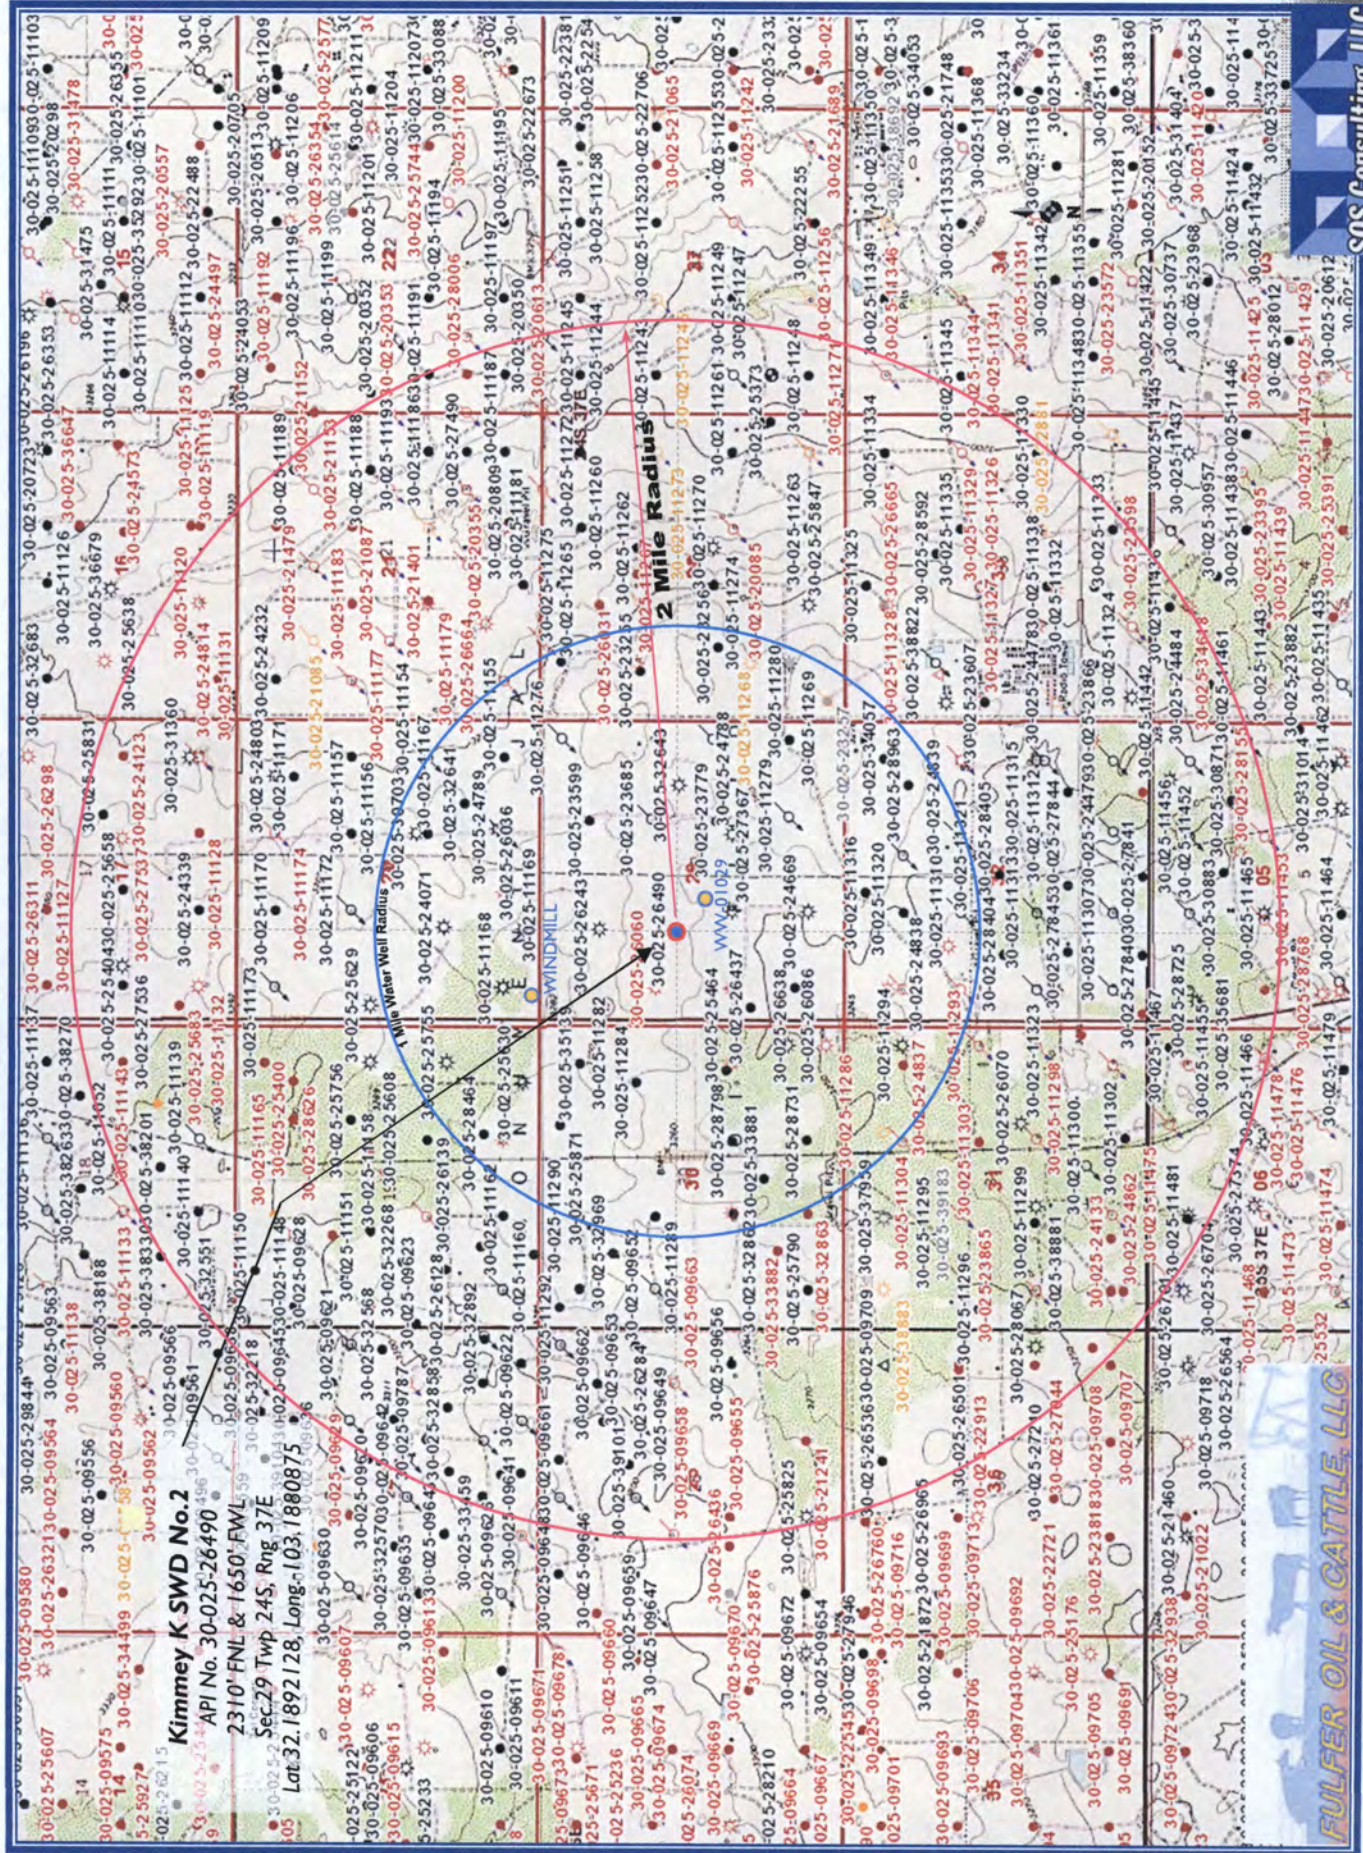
Kimmey K SWD No.2
API No. 30-025-26490
2310' FNL & 1650' FWL
Sec.29 Twp 24S, Rng 37E
Lat 32.1892128, Long -103.1880875

2 Mile Radius

1 Mile Water Well Radius

WINDMILL

30-025-26490

FULFER OIL & CATTLE, LLC

SOS Consulting

30-025-09580
30-025-26321
30-025-09564
30-025-09556
30-025-29844
30-025-11138
30-025-38188
30-025-11137
30-025-38270
30-025-26311
30-025-11127
30-025-26298
30-025-25831
30-025-32683
30-025-11126
30-025-36679
30-025-36647
30-025-31475
30-025-11110
30-025-26557
30-025-24497
30-025-24814
30-025-11131
30-025-11120
30-025-25638
30-025-11111
30-025-22488
30-025-20705
30-025-20513
30-025-11209
30-025-31478
30-025-26353
30-025-26196
30-025-11101
30-025-21065
30-025-11242
30-025-22706
30-025-22254
30-025-22381
30-025-21689
30-025-11256
30-025-11247
30-025-11249
30-025-11245
30-025-11244
30-025-11243
30-025-11261
30-025-25373
30-025-11248
30-025-11263
30-025-25847
30-025-11270
30-025-11273
30-025-11262
30-025-11260
30-025-11265
30-025-11275
30-025-11274
30-025-20085
30-025-11268
30-025-11269
30-025-11280
30-025-11325
30-025-11334
30-025-11328
30-025-26665
30-025-28592
30-025-11335
30-025-11329
30-025-11326
30-025-11330
30-025-11344
30-025-11345
30-025-11341
30-025-11351
30-025-11346
30-025-11349
30-025-11350
30-025-34053
30-025-21748
30-025-11361
30-025-11368
30-025-33234
30-025-11359
30-025-38360
30-025-11281
30-025-20152
30-025-31404
30-025-11420
30-025-11424
30-025-11432
30-025-28012
30-025-11425
30-025-11429
30-025-20612
30-025-11422
30-025-23968
30-025-30737
30-025-23572
30-025-11355
30-025-11342
30-025-11343
30-025-23598
30-025-11338
30-025-11332
30-025-11324
30-025-23866
30-025-11442
30-025-24484
30-025-11443
30-025-11439
30-025-11433
30-025-23882
30-025-11462
30-025-31014
30-025-11464
30-025-28155
30-025-30957
30-025-11437
30-025-11446
30-025-23395
30-025-25391
30-025-11447
30-025-28768
30-025-11453
30-025-11465
30-025-11456
30-025-11452
30-025-30883
30-025-30871
30-025-27841
30-025-27844
30-025-11315
30-025-11312
30-025-28405
30-025-23607
30-025-11310
30-025-24639
30-025-11316
30-025-11320
30-025-24838
30-025-28404
30-025-27845
30-025-11307
30-025-27840
30-025-28725
30-025-35681
30-025-11467
30-025-11455
30-025-11466
30-025-11479
30-025-11476
30-025-11478
30-025-11474
30-025-11475
30-025-11481
30-025-24133
30-025-24862
30-025-11468
30-025-26704
30-025-26564
30-025-09718
30-025-21460
30-025-21022
30-025-09707
30-025-09708
30-025-09706
30-025-09705
30-025-09691
30-025-09692
30-025-22721
30-025-25176
30-025-27644
30-025-22913
30-025-23818
30-025-09713
30-025-09699
30-025-09693
30-025-09701
30-025-09698
30-025-09716
30-025-26760
30-025-26965
30-025-21872
30-025-26501
30-025-26536
30-025-09709
30-025-37959
30-025-11299
30-025-38881
30-025-11300
30-025-11296
30-025-23865
30-025-11304
30-025-11295
30-025-39183
30-025-11303
30-025-11298
30-025-11323
30-025-26070
30-025-24837
30-025-11294
30-025-11293
30-025-34057
30-025-28963
30-025-23257
30-025-11279
30-025-24788
30-025-27367
30-025-23779
30-025-32643
30-025-23685
30-025-23599
30-025-26243
30-025-24669
30-025-26086
30-025-26638
30-025-26437
30-025-25464
30-025-28731
30-025-28798
30-025-33881
30-025-11286
30-025-11289
30-025-25790
30-025-32863
30-025-33882
30-025-38883
30-025-32862
30-025-09663
30-025-09656
30-025-09655
30-025-09658
30-025-09649
30-025-26284
30-025-09653
30-025-39101
30-025-25825
30-025-26436
30-025-21241
30-025-09659
30-025-09647
30-025-25876
30-025-09670
30-025-09672
30-025-09654
30-025-27946
30-025-09660
30-025-09665
30-025-09674
30-025-09667
30-025-09664
30-025-28210
30-025-09669
30-025-26074
30-025-25236
30-025-25671
30-025-09673
30-025-09671
30-025-09611
30-025-09610
30-025-09606
30-025-09615
30-025-25122
30-025-09607
30-025-34499
30-025-09575
30-025-25607
30-025-09560
30-025-09562
30-025-09566
30-025-09561
30-025-32551
30-025-32218
30-025-09648
30-025-09621
30-025-09628
30-025-09630
30-025-09635
30-025-09642
30-025-09641
30-025-09622
30-025-09661
30-025-09662
30-025-11292
30-025-11290
30-025-25871
30-025-32969
30-025-11160
30-025-11162
30-025-26139
30-025-28464
30-025-25630
30-025-35139
30-025-11282
30-025-11284
30-025-25755
30-025-24071
30-025-11168
30-025-11169
30-025-26036
30-025-24789
30-025-32641
30-025-11167
30-025-11157
30-025-11159
30-025-11172
30-025-11174
30-025-11170
30-025-11171
30-025-24803
30-025-31360
30-025-24123
30-025-24339
30-025-11128
30-025-27336
30-025-25658
30-025-11173
30-025-25629
30-025-25608
30-025-25756
30-025-28626
30-025-25400
30-025-11165
30-025-11132
30-025-25683
30-025-11139
30-025-27536
30-025-11143
30-025-38201
30-025-11140
30-025-11133
30-025-11150
30-025-11148
30-025-09628
30-025-11151
30-025-32268
30-025-32892
30-025-09623
30-025-32858
30-025-33459
30-025-09613
30-025-25233
30-025-11276
30-025-11155
30-025-11154
30-025-26664
30-025-11179
30-025-21401
30-025-20355
30-025-11181
30-025-20809
30-025-11187
30-025-27490
30-025-11186
30-025-11188
30-025-11183
30-025-21479
30-025-21085
30-025-11177
30-025-24232
30-025-11189
30-025-21152
30-025-11194
30-025-11191
30-025-11193
30-025-20332
30-025-11199
30-025-11196
30-025-11192
30-025-28006
30-025-20350
30-025-11197
30-025-20613
30-025-11195
30-025-11200
30-025-11206
30-025-11204
30-025-11201
30-025-25614
30-025-25744
30-025-26354
30-025-11211
30-025-33088
30-025-11207
30-025-22673
30-025-11258
30-025-11251
30-025-11252
30-025-22255
30-025-11114
30-025-11119
30-025-11125
30-025-24573
30-025-24033
30-025-11112
30-025-32923
30-025-09592
30-025-09624
30-025-09620
30-025-09636
30-025-09631
30-025-09640
30-025-09632
30-025-09650
30-025-09663
30-025-26490

24S 37E
25S 37E